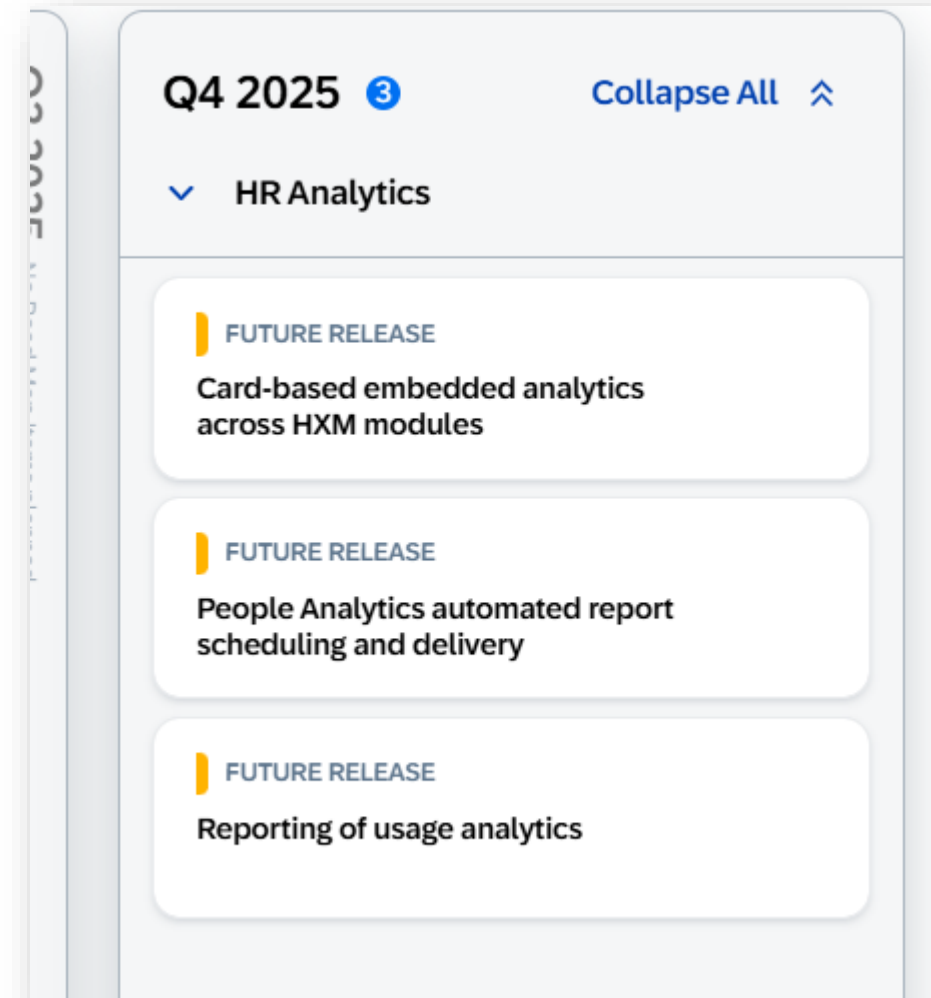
Q3 2025 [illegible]

Q4 2025 3 Collapse All

HR Analytics

FUTURE RELEASE
Card-based embedded analytics across HXM modules

FUTURE RELEASE
People Analytics automated report scheduling and delivery

FUTURE RELEASE
Reporting of usage analytics